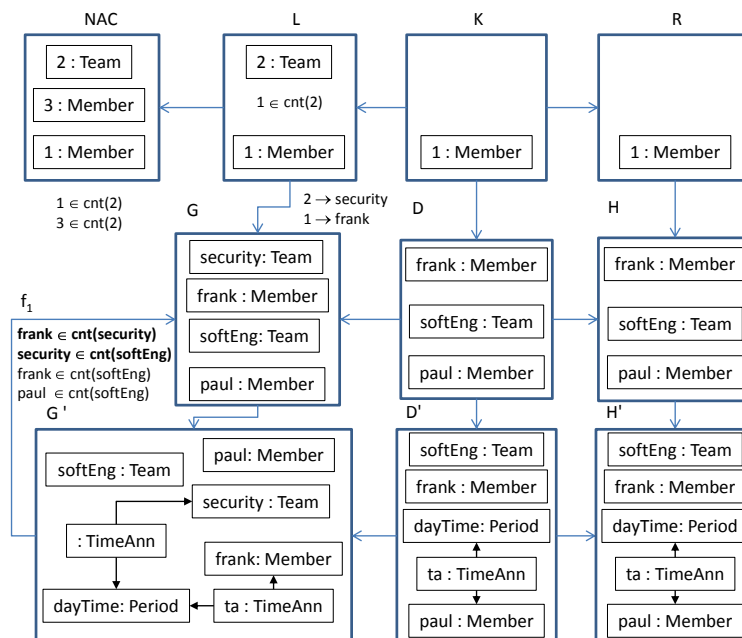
NAC

2 : Team

3 : Member

1 : Member

$1 \in$ cnt(2)
$3 \in$ cnt(2)

L

2 : Team

$1 \in$ cnt(2)

1 : Member

$2 \rightarrow$ security
$1 \rightarrow$ frank

K

1 : Member

R

1 : Member

G

security: Team

frank : Member

softEng: Team

paul : Member

D

frank : Member

softEng : Team

paul : Member

H

frank : Member

softEng : Team

paul : Member

$f_1$

**frank $\in$ cnt(security)**
**security $\in$ cnt(softEng)**
frank $\in$ cnt(softEng)
paul $\in$ cnt(softEng)

G '

softEng : Team

paul: Member

security : Team

: TimeAnn

frank: Member

dayTime: Period

ta : TimeAnn

D'

softEng : Team

frank : Member

dayTime: Period

ta : TimeAnn

paul : Member

H'

softEng : Team

frank : Member

dayTime: Period

ta : TimeAnn

paul : Member